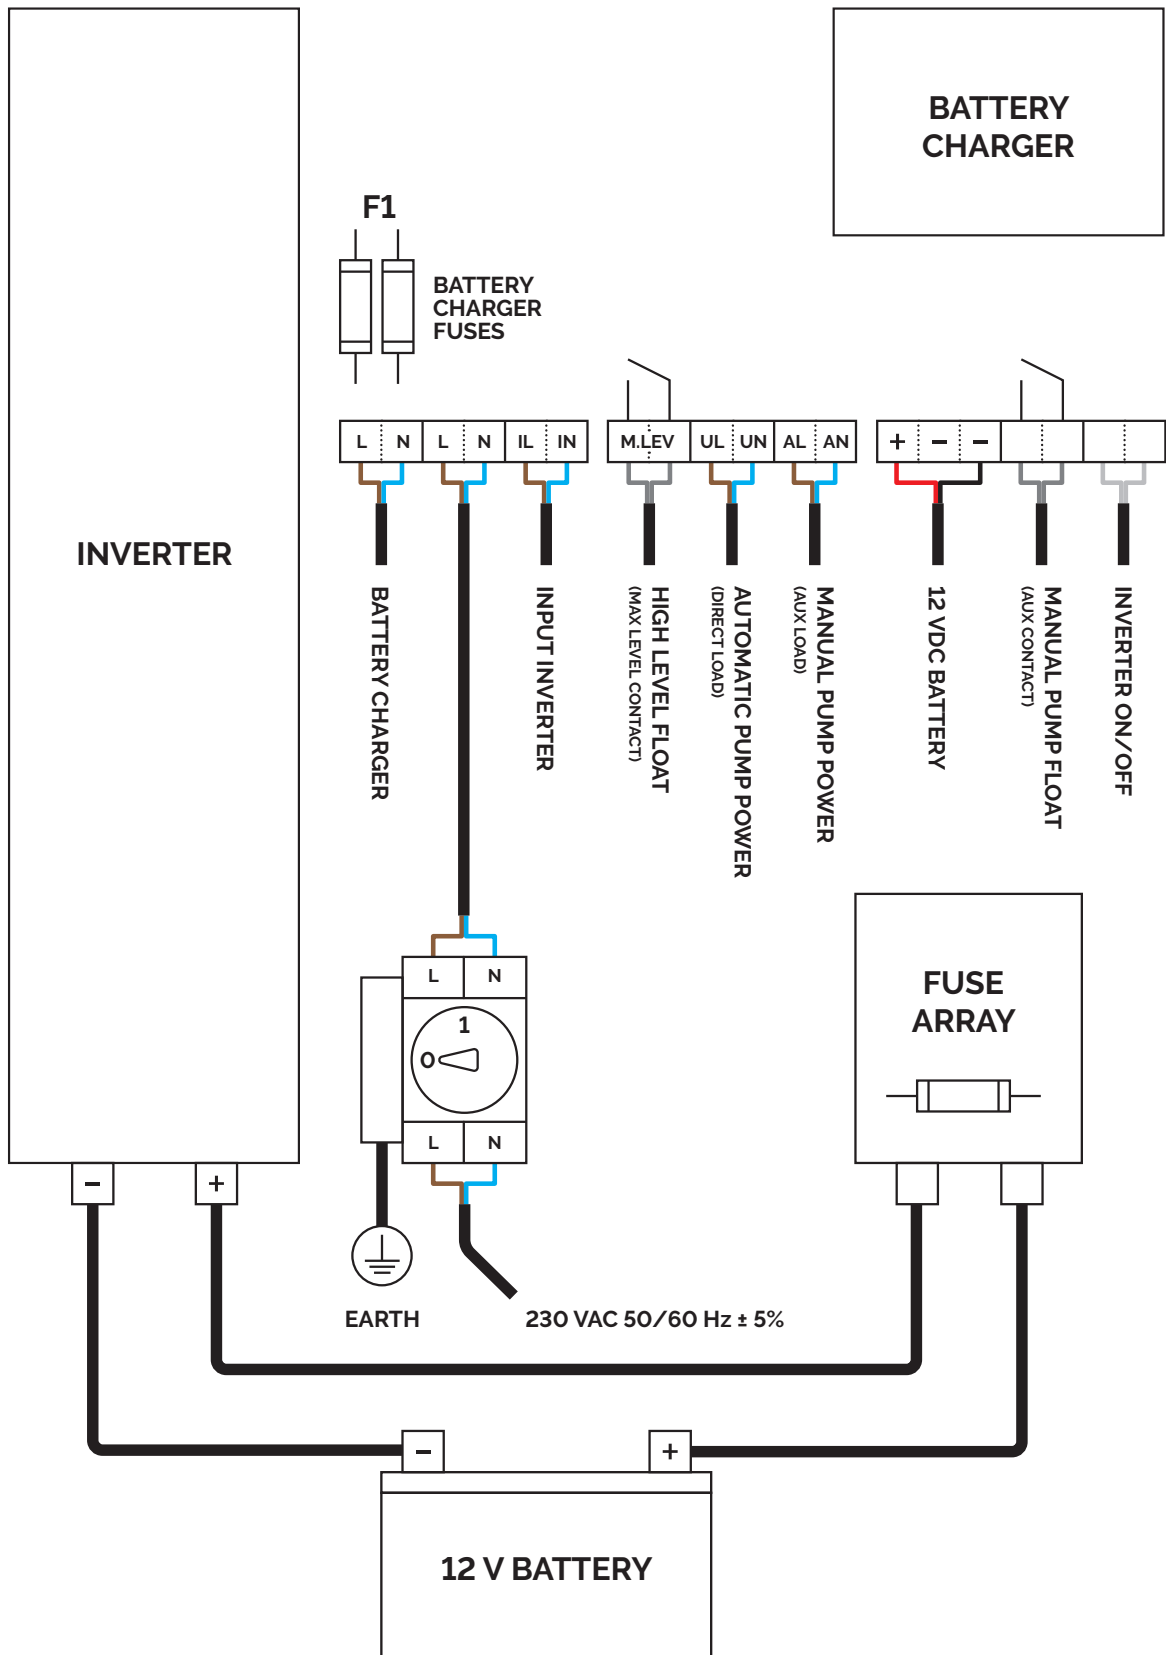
BATTERY CHARGER

F1

BATTERY CHARGER FUSES

INVERTER

| L | N | L | N | IL | IN |
|---|---|---|---|---|---|

| M.LEV | UL | UN | AL | AN |
|---|---|---|---|---|

| + | − | − | | |
|---|---|---|---|---|

BATTERY CHARGER

INPUT INVERTER

HIGH LEVEL FLOAT (MAX LEVEL CONTACT)

AUTOMATIC PUMP POWER (DIRECT LOAD)

MANUAL PUMP POWER (AUX LOAD)

12 VDC BATTERY

MANUAL PUMP FLOAT (AUX CONTACT)

INVERTER ON/OFF

FUSE ARRAY

L N

1

0

L N

−

+

EARTH

230 VAC 50/60 Hz ± 5%

−

+

12 V BATTERY